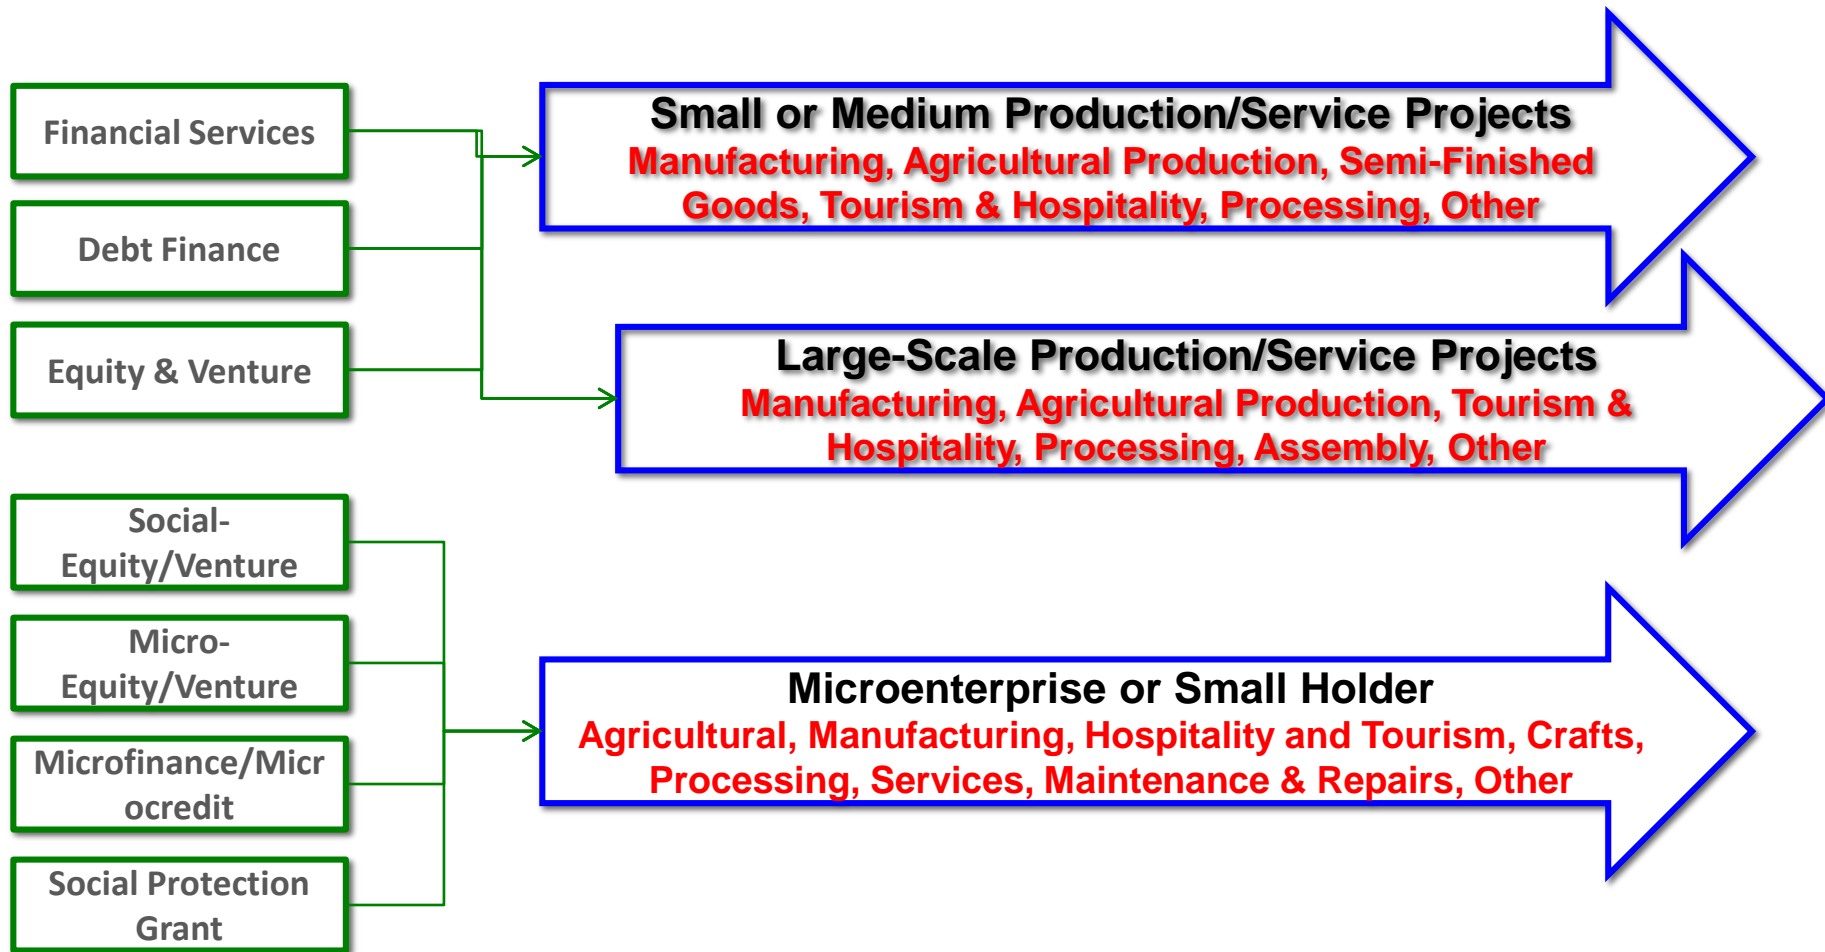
Financial Services

Debt Finance

Equity & Venture

Social-Equity/Venture

Micro-Equity/Venture

Microfinance/Microcredit

Social Protection Grant

Small or Medium Production/Service Projects
Manufacturing, Agricultural Production, Semi-Finished Goods, Tourism & Hospitality, Processing, Other

Large-Scale Production/Service Projects
Manufacturing, Agricultural Production, Tourism & Hospitality, Processing, Assembly, Other

Microenterprise or Small Holder
Agricultural, Manufacturing, Hospitality and Tourism, Crafts, Processing, Services, Maintenance & Repairs, Other